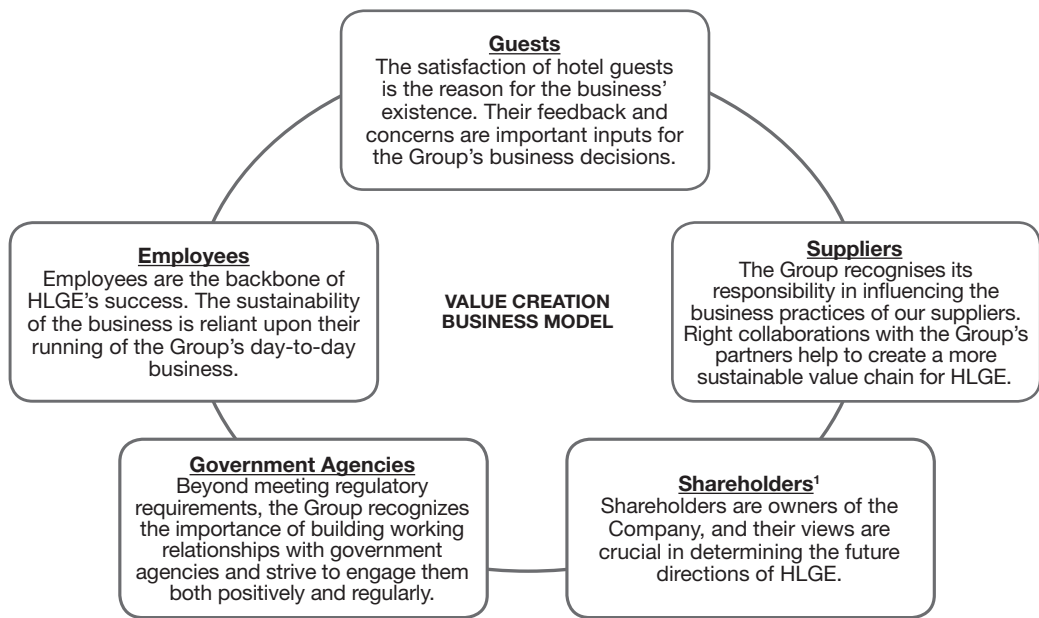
Guests
The satisfaction of hotel guests is the reason for the business' existence. Their feedback and concerns are important inputs for the Group's business decisions.

Employees
Employees are the backbone of HLGE's success. The sustainability of the business is reliant upon their running of the Group's day-to-day business.

VALUE CREATION BUSINESS MODEL

Suppliers
The Group recognises its responsibility in influencing the business practices of our suppliers. Right collaborations with the Group's partners help to create a more sustainable value chain for HLGE.

Government Agencies
Beyond meeting regulatory requirements, the Group recognizes the importance of building working relationships with government agencies and strive to engage them both positively and regularly.

Shareholders$^1$
Shareholders are owners of the Company, and their views are crucial in determining the future directions of HLGE.